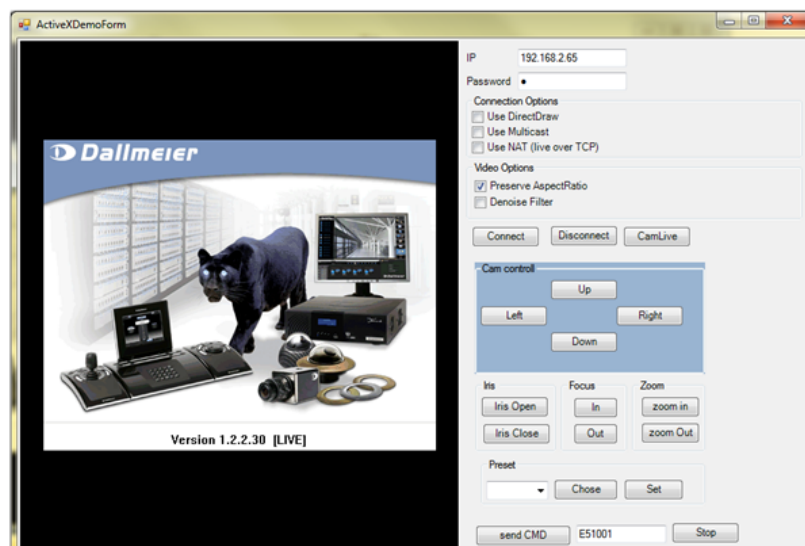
ActiveXDemoForm

Dallmeier

Version 1.2.2.30 [LIVE]

IP 192.168.2.65
Password •

Connection Options
Use DirectDraw
Use Multicast
Use NAT (live over TCP)

Video Options
Preserve AspectRatio
Denoise Filter

Connect Disconnect CamLive

Cam controll
Up
Left Right
Down

Iris
Iris Open
Iris Close

Focus
In
Out

Zoom
zoom in
zoom Out

Preset
Chose Set

send CMD E51001 Stop